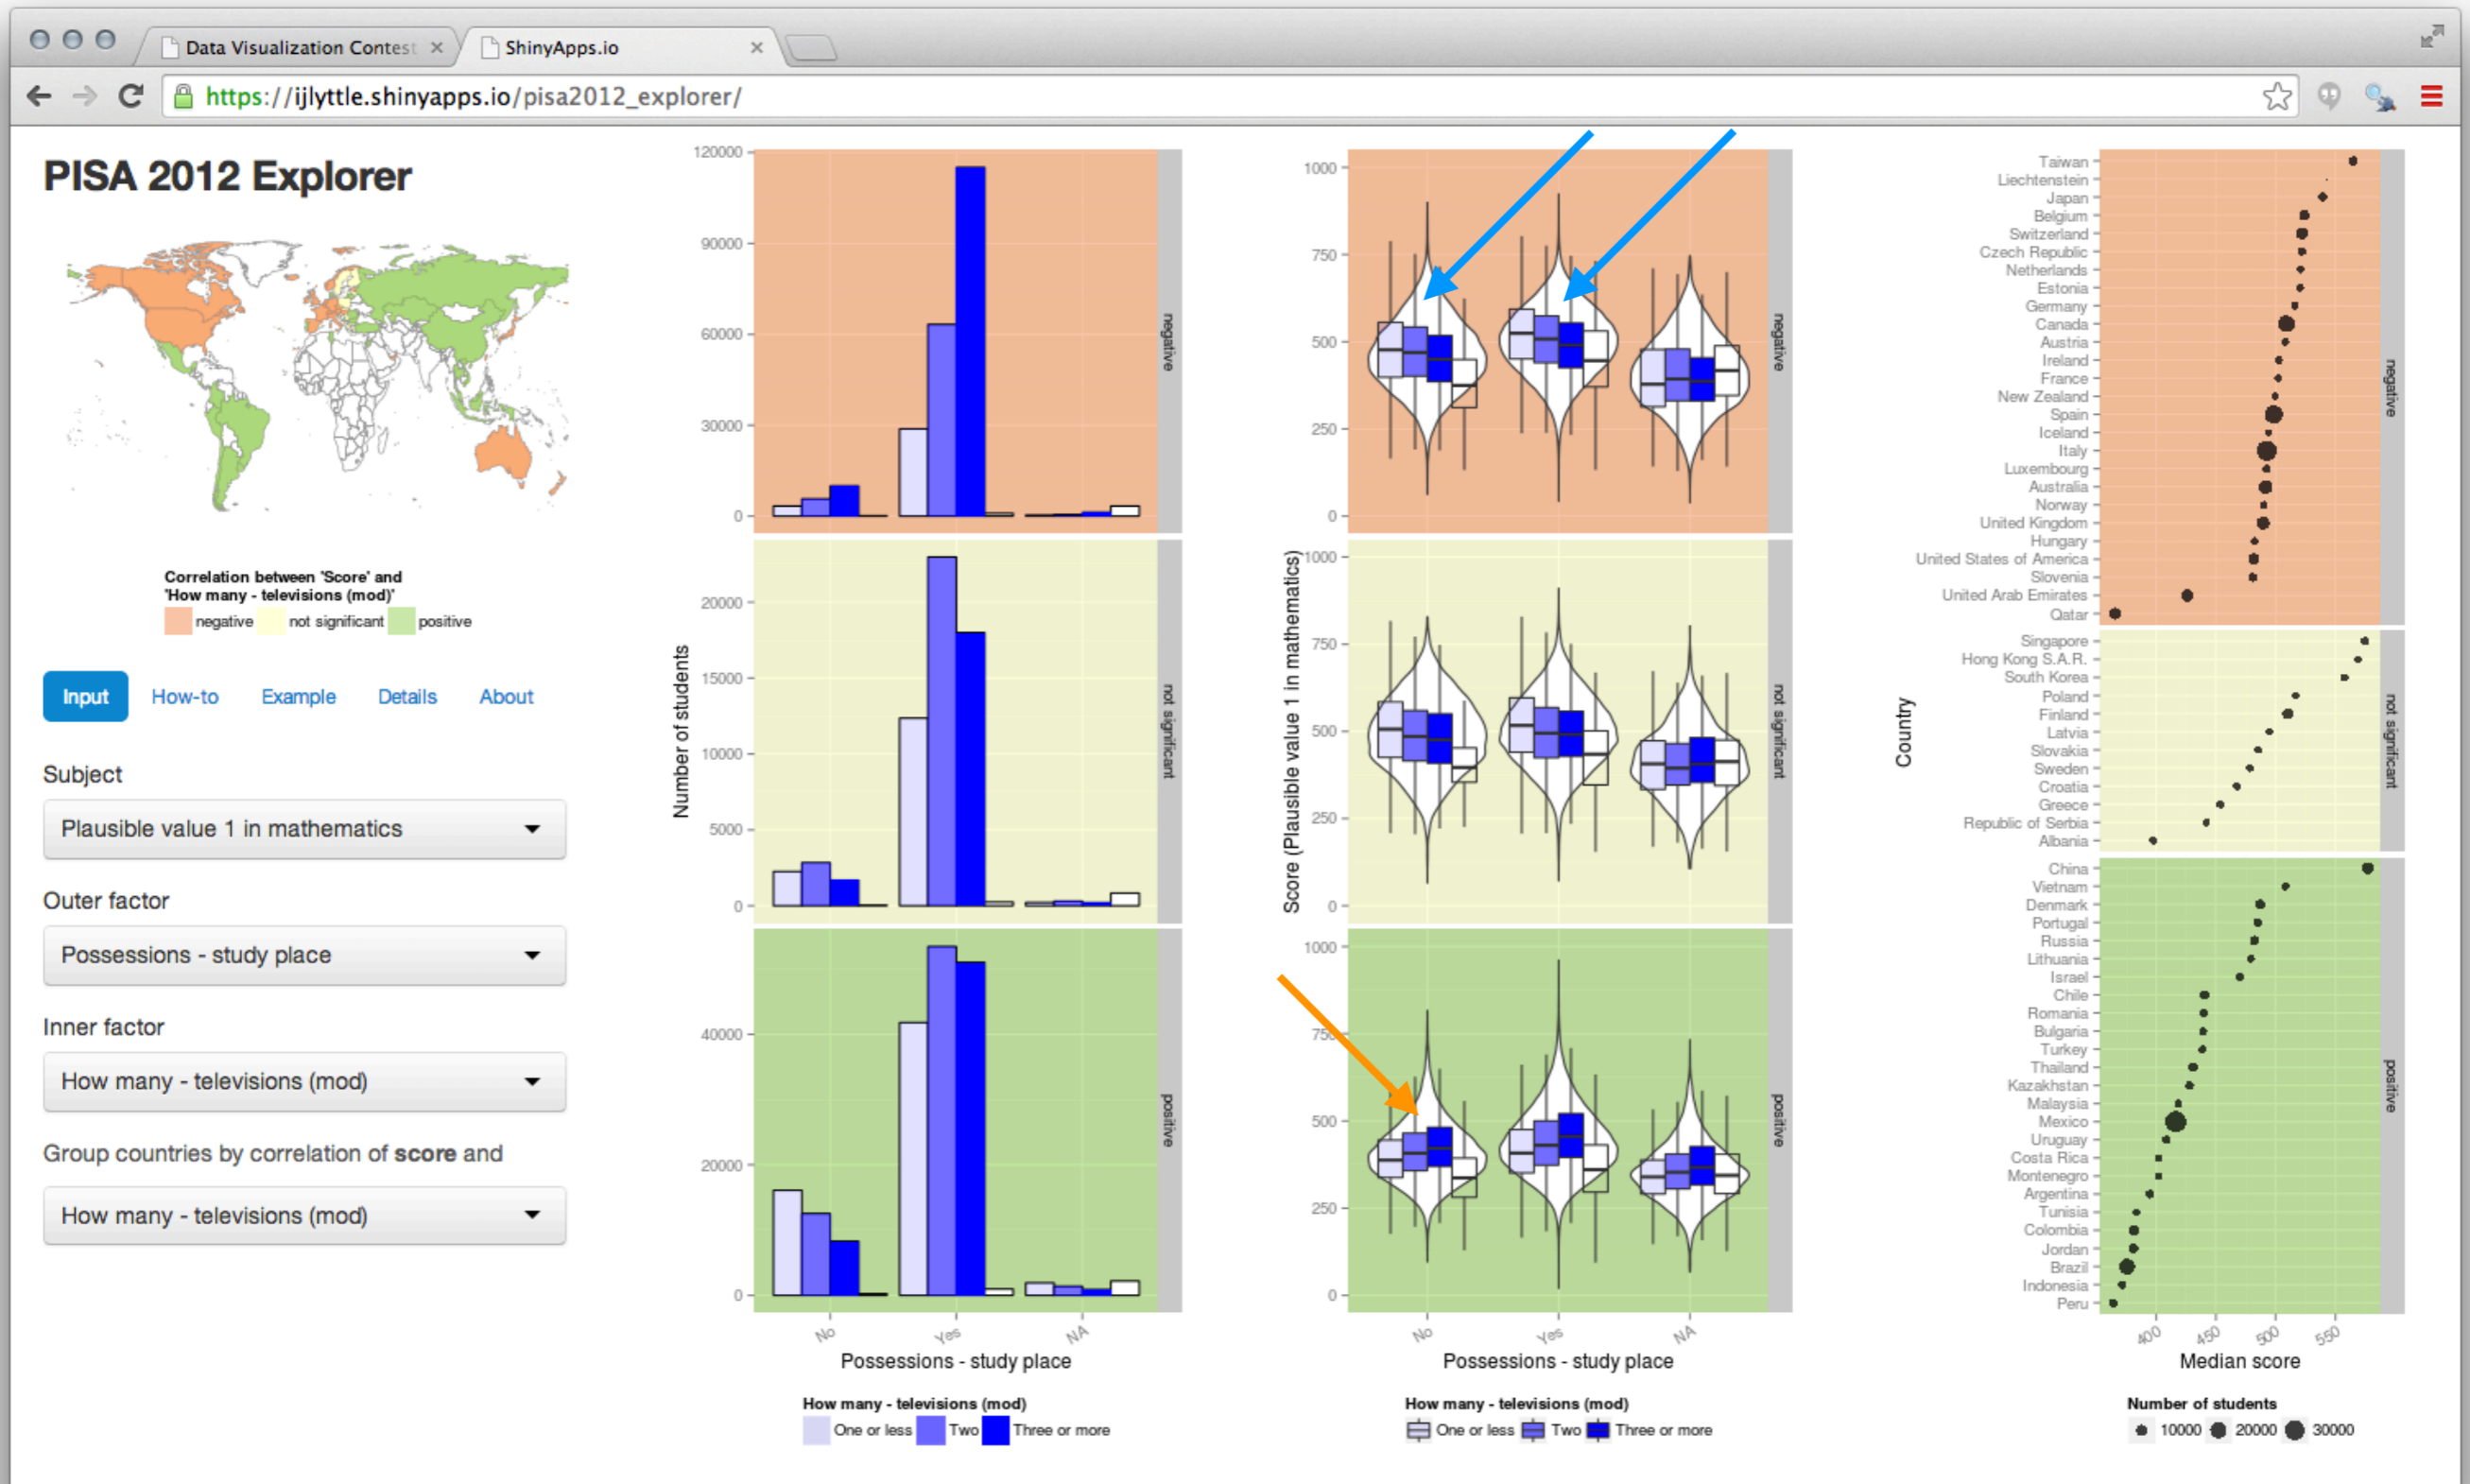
Data Visualization Contest ×
ShinyApps.io ×
https://ijlyttle.shinyapps.io/pisa2012_explorer/

PISA 2012 Explorer

Correlation between 'Score' and 'How many - televisions (mod)'
negative not significant positive

Input How-to Example Details About

Subject
Plausible value 1 in mathematics

Outer factor
Possessions - study place

Inner factor
How many - televisions (mod)

Group countries by correlation of score and
How many - televisions (mod)

120000
90000
60000
30000
0
negative
20000
15000
10000
5000
0
not significant
40000
20000
0
positive
Number of students
No Yes NA
Possessions - study place
How many - televisions (mod)
One or less Two Three or more

1000
750
500
250
0
negative
1000
750
500
250
0
not significant
1000
750
500
250
0
positive
Score (Plausible value 1 in mathematics)
No Yes NA
Possessions - study place
How many - televisions (mod)
One or less Two Three or more

Taiwan
Liechtenstein
Japan
Belgium
Switzerland
Czech Republic
Netherlands
Estonia
Germany
Canada
Austria
Ireland
France
New Zealand
Spain
Iceland
Italy
Luxembourg
Australia
Norway
United Kingdom
Hungary
United States of America
Slovenia
United Arab Emirates
Qatar
negative
Singapore
Hong Kong S.A.R.
South Korea
Poland
Finland
Latvia
Slovakia
Sweden
Croatia
Greece
Republic of Serbia
Albania
not significant
China
Vietnam
Denmark
Portugal
Russia
Lithuania
Israel
Chile
Romania
Bulgaria
Turkey
Thailand
Kazakhstan
Malaysia
Mexico
Uruguay
Costa Rica
Montenegro
Argentina
Tunisia
Colombia
Jordan
Brazil
Indonesia
Peru
positive
Country
400 450 500 550
Median score
Number of students
10000 20000 30000